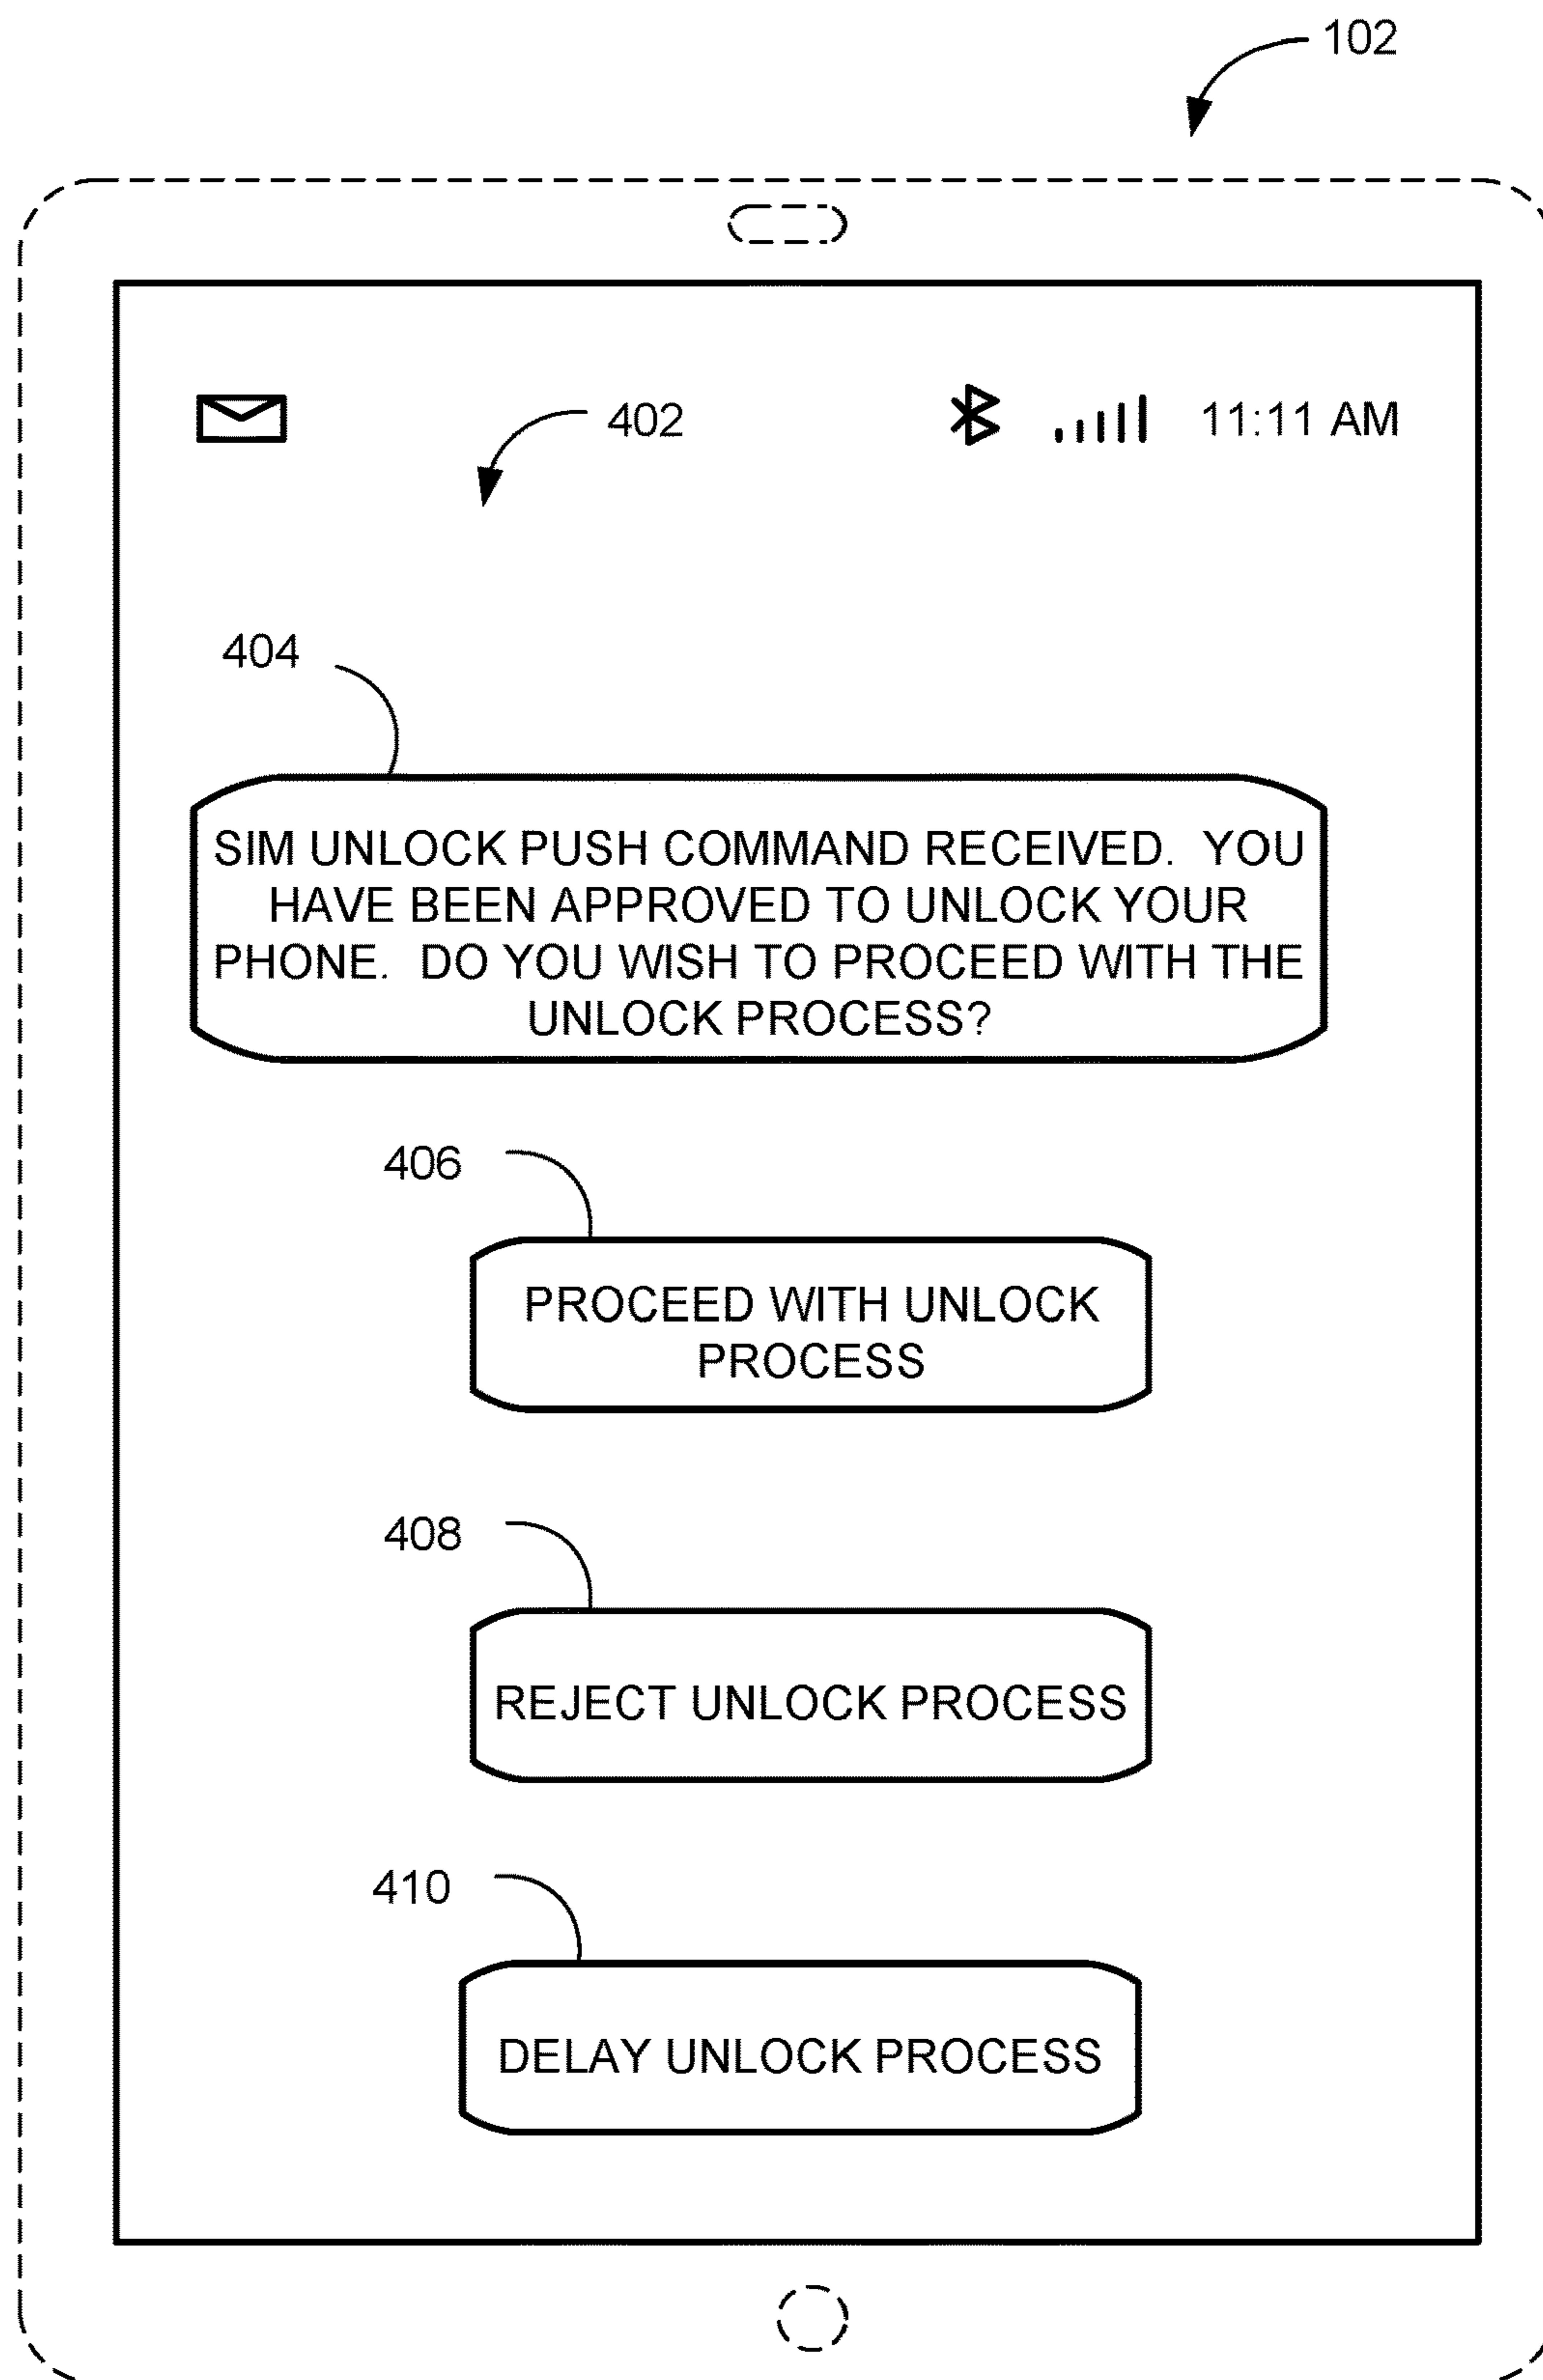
102

402

11:11 AM

404

SIM UNLOCK PUSH COMMAND RECEIVED. YOU HAVE BEEN APPROVED TO UNLOCK YOUR PHONE. DO YOU WISH TO PROCEED WITH THE UNLOCK PROCESS?

406

PROCEED WITH UNLOCK PROCESS

408

REJECT UNLOCK PROCESS

410

DELAY UNLOCK PROCESS